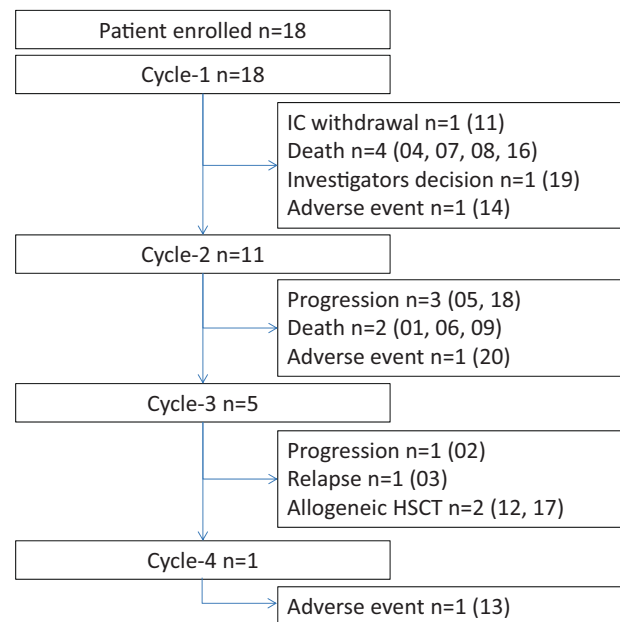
Patient enrolled n=18

Cycle-1 n=18

IC withdrawal n=1 (11)
Death n=4 (04, 07, 08, 16)
Investigators decision n=1 (19)
Adverse event n=1 (14)

Cycle-2 n=11

Progression n=3 (05, 18)
Death n=2 (01, 06, 09)
Adverse event n=1 (20)

Cycle-3 n=5

Progression n=1 (02)
Relapse n=1 (03)
Allogeneic HSCT n=2 (12, 17)

Cycle-4 n=1

Adverse event n=1 (13)